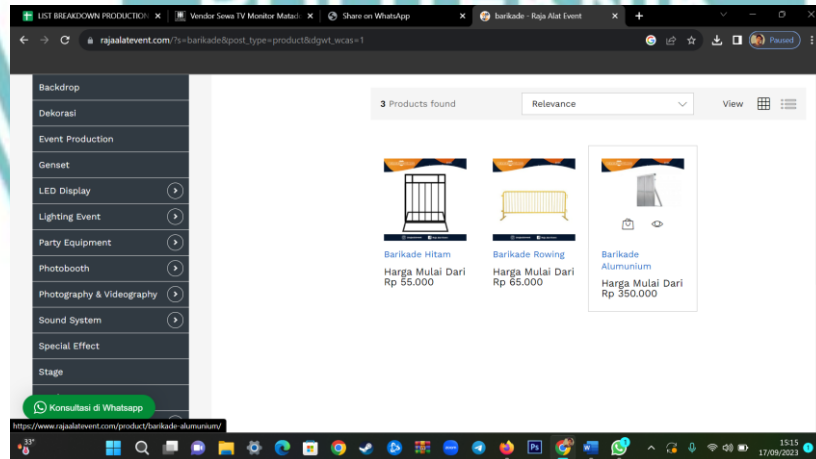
LIST BREAKDOWN PRODUCTION ×
Vendor Sewa TV Monitor Matad ×
Share on WhatsApp ×
barikade - Raja Alat Event ×
+

rajaalatevent.com/?s=barikade&post_type=product&dgwt_wcas=1

Paused

Backdrop
Dekorasi
Event Production
Genset
LED Display
Lighting Event
Party Equipment
Photobooth
Photography & Videography
Sound System
Special Effect
Stage

Konsultasi di Whatsapp

3 Products found
Relevance
View

Barikade Hitam
Harga Mulai Dari Rp 55.000

Barikade Rowing
Harga Mulai Dari Rp 65.000

Barikade Alumunium
Harga Mulai Dari Rp 350.000

https://www.rajaalatevent.com/product/barikade-alumunium/

33°

15:15
17/09/2023